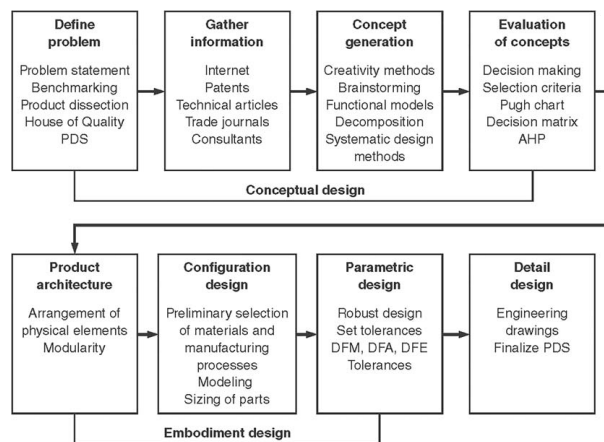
Define problem

Problem statement
Benchmarking
Product dissection
House of Quality
PDS

Gather information

Internet
Patents
Technical articles
Trade journals
Consultants

Concept generation

Creativity methods
Brainstorming
Functional models
Decomposition
Systematic design methods

Evaluation of concepts

Decision making
Selection criteria
Pugh chart
Decision matrix
AHP

Conceptual design

Product architecture

Arrangement of physical elements
Modularity

Configuration design

Preliminary selection of materials and manufacturing processes
Modeling
Sizing of parts

Parametric design

Robust design
Set tolerances
DFM, DFA, DFE
Tolerances

Detail design

Engineering drawings
Finalize PDS

Embodiment design